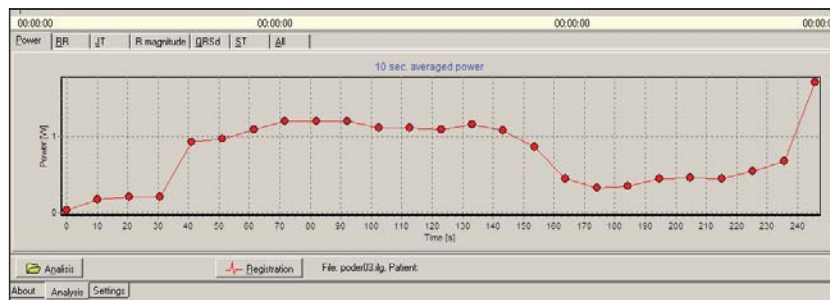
00:00:00 00:00:00 00:00:00 00:00:00

Power | RR | JT | R magnitude | QRSd | ST | All

10 sec. averaged power

Power [W]

1

0

0 10 20 30 40 50 60 70 80 90 100 110 120 130 140 150 160 170 180 190 200 210 220 230 240

Time [s]

Analisis

Registration

File: poder03.ilg. Patient:

About | Analysis | Settings